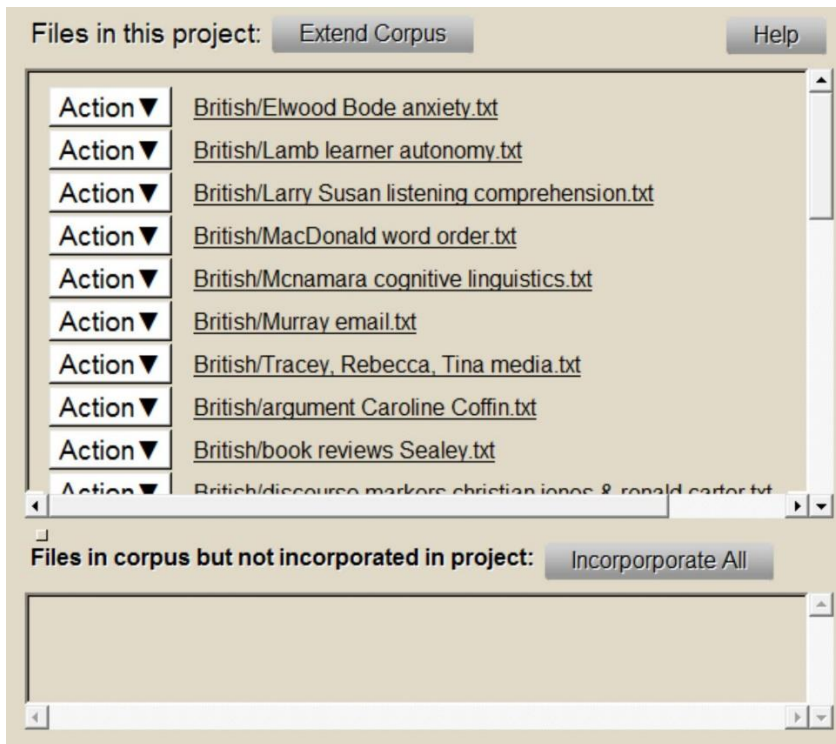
Files in this project: Extend Corpus Help

Action▼ British/Elwood Bode anxiety.txt
Action▼ British/Lamb learner autonomy.txt
Action▼ British/Larry Susan listening comprehension.txt
Action▼ British/MacDonald word order.txt
Action▼ British/Mcnamara cognitive linguistics.txt
Action▼ British/Murray email.txt
Action▼ British/Tracey, Rebecca, Tina media.txt
Action▼ British/argument Caroline Coffin.txt
Action▼ British/book reviews Sealey.txt
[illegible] British/discourse markers christian jones & ronald carter.txt

Files in corpus but not incorporated in project: Incorporporate All